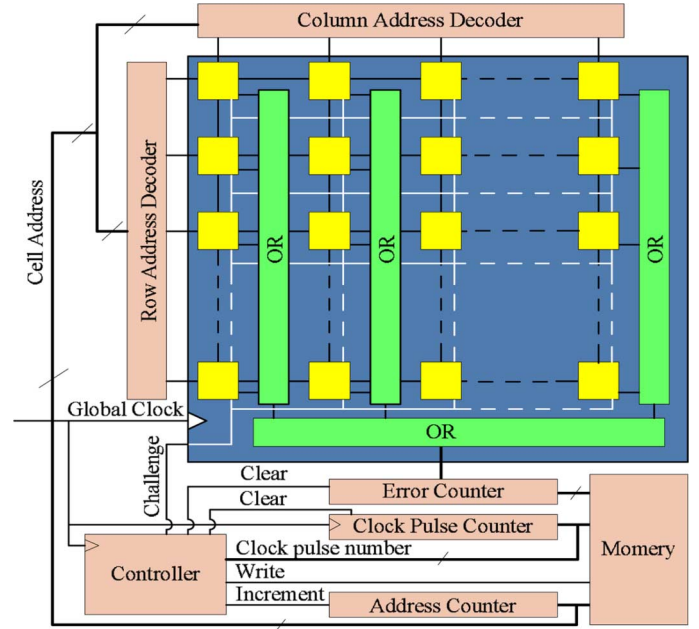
Column Address Decoder

Row Address Decoder

Cell Address

OR

OR

OR

OR

Global Clock

Challenge

Clear

Clear

Error Counter

Clock Pulse Counter

Clock pulse number

Controller

Write

Increment

Address Counter

Momery